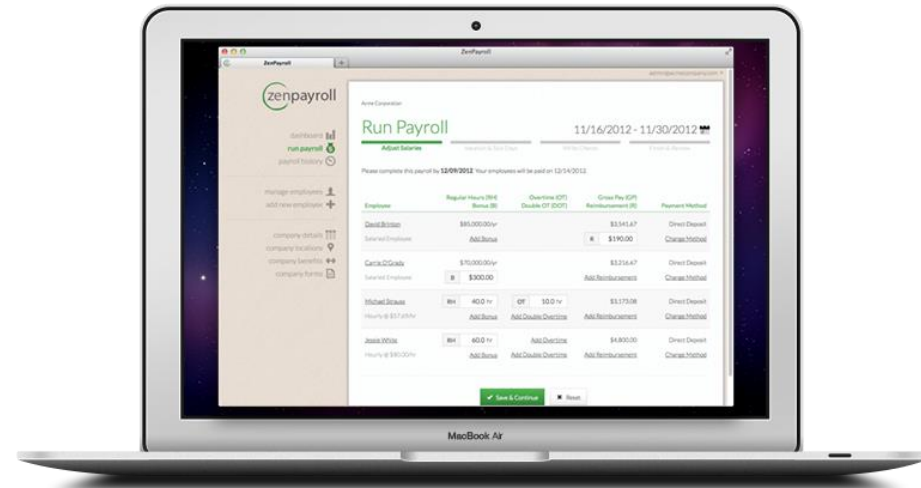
ZenPayroll

ZenPayroll

admin@acmecompany.com

zenpayroll

dashboard
run payroll
payroll history

manage employees
add new employee

company details
company locations
company benefits
company forms

Acme Corporation

Run Payroll

11/16/2012 - 11/30/2012

Adjust Salaries
Vacation & Sick Days
Write Checks
Finish & Review

Please complete this payroll by 12/09/2012. Your employees will be paid on 12/14/2012.

| Employee | Regular Hours (RH) Bonus (B) | Overtime (OT) Double OT (DOT) | Gross Pay (GP) Reimbursement (R) | Payment Method |
|---|---|---|---|---|
| David Brinton<br>Salaried Employee | \$85,000.00/yr<br>Add Bonus | | \$3,541.67<br>R \$190.00 | Direct Deposit<br>Change Method |
| Carrie O'Grady<br>Salaried Employee | \$70,000.00/yr<br>B \$300.00 | | \$3,216.67<br>Add Reimbursement | Direct Deposit<br>Change Method |
| Michael Strauss<br>Hourly @ \$57.69/hr | RH 40.0 hr<br>Add Bonus | OT 10.0 hr<br>Add Double Overtime | \$5,173.08<br>Add Reimbursement | Direct Deposit<br>Change Method |
| Jessie White<br>Hourly @ \$80.00/hr | RH 60.0 hr<br>Add Bonus | Add Overtime<br>Add Double Overtime | \$4,800.00<br>Add Reimbursement | Direct Deposit<br>Change Method |

Save & Continue
Reset

MacBook Air